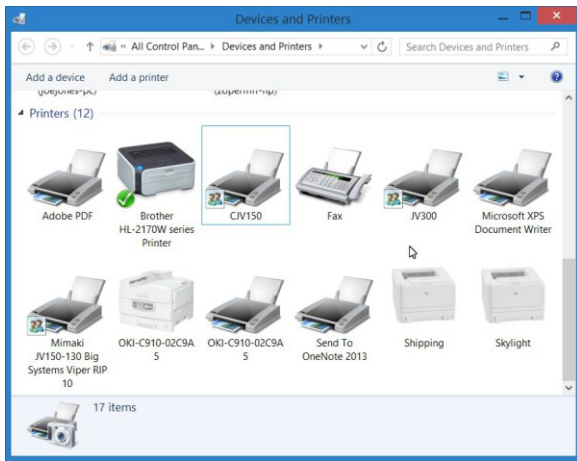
Devices and Printers

« All Control Pan... › Devices and Printers ›

Search Devices and Printers

Add a device
Add a printer

(joejones-pc)
(zopenm-hp)

Printers (12)

Adobe PDF

Brother HL-2170W series Printer

CJV150

Fax

JV300

Microsoft XPS Document Writer

Mimaki JV150-130 Big Systems Viper RIP 10

OKI-C910-02C9A5

OKI-C910-02C9A5

Send To OneNote 2013

Shipping

Skylight

17 items